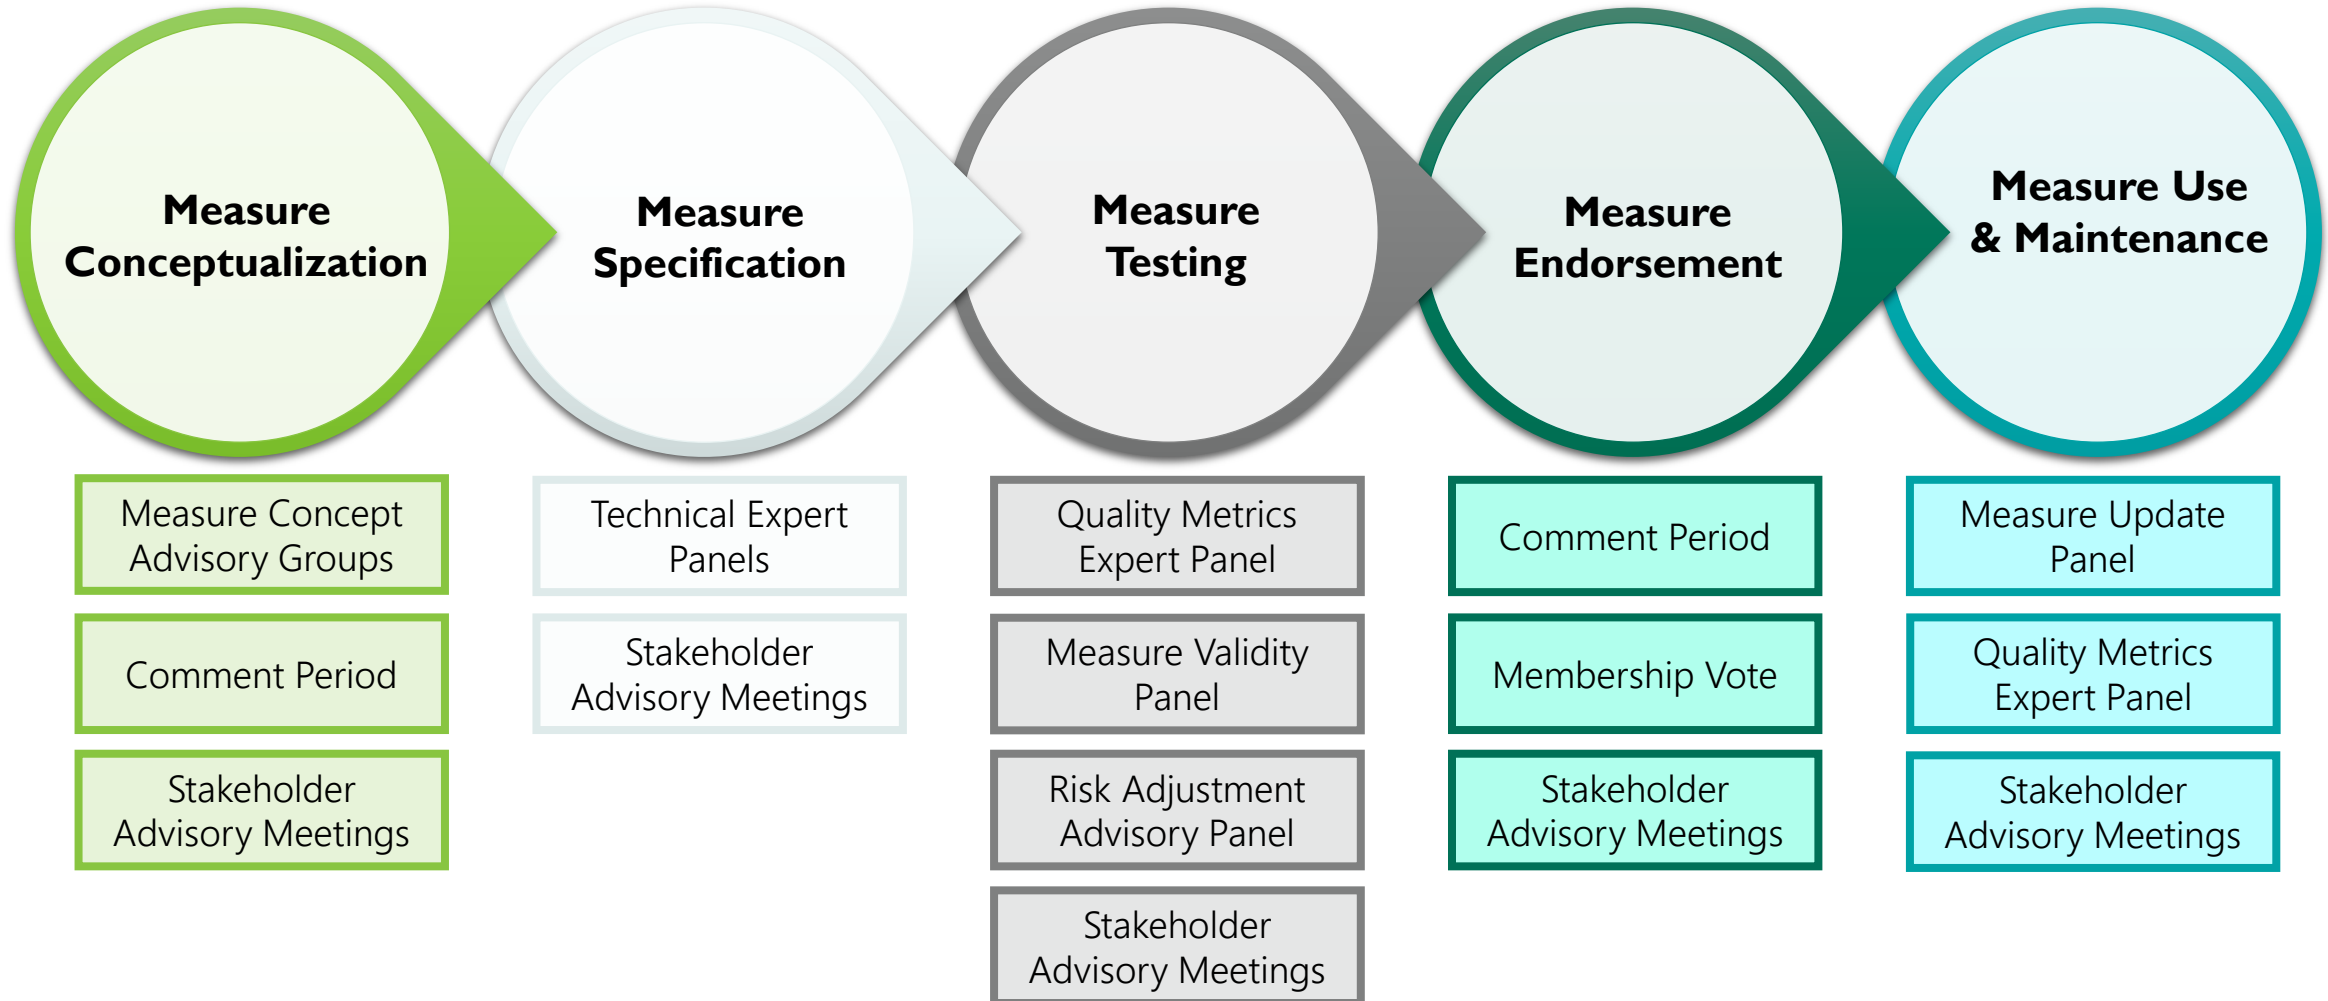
Measure Conceptualization

Measure Concept Advisory Groups

Comment Period

Stakeholder Advisory Meetings

Measure Specification

Technical Expert Panels

Stakeholder Advisory Meetings

Measure Testing

Quality Metrics Expert Panel

Measure Validity Panel

Risk Adjustment Advisory Panel

Stakeholder Advisory Meetings

Measure Endorsement

Comment Period

Membership Vote

Stakeholder Advisory Meetings

Measure Use & Maintenance

Measure Update Panel

Quality Metrics Expert Panel

Stakeholder Advisory Meetings